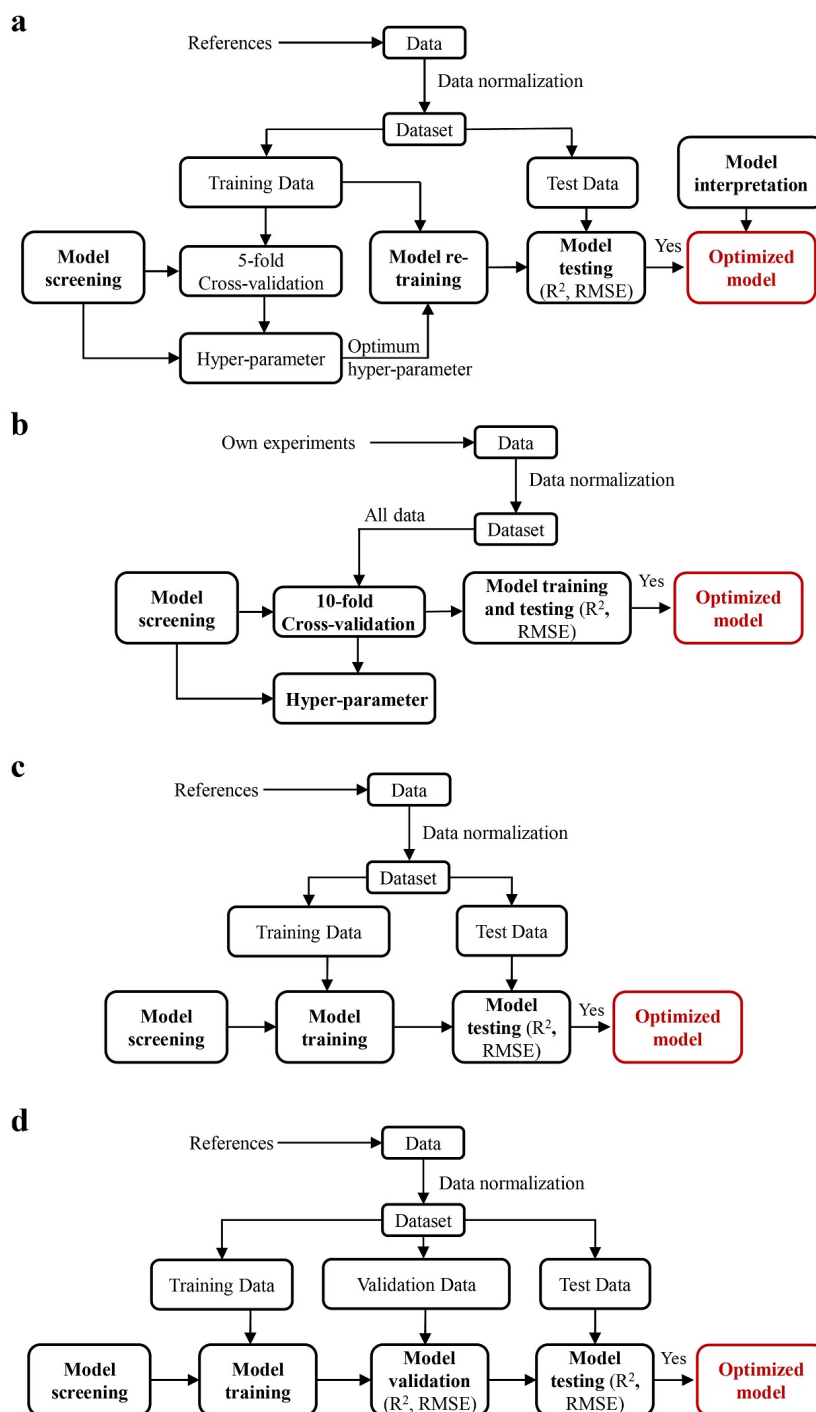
a

References

Data

Data normalization

Dataset

Training Data

Test Data

Model interpretation

Model screening

5-fold Cross-validation

Model re-training

Model testing ($R^2$, RMSE)

Yes

Optimized model

Hyper-parameter

Optimum hyper-parameter

b

Own experiments

Data

Data normalization

All data

Dataset

Model screening

10-fold Cross-validation

Model training and testing ($R^2$, RMSE)

Yes

Optimized model

Hyper-parameter

c

References

Data

Data normalization

Dataset

Training Data

Test Data

Model screening

Model training

Model testing ($R^2$, RMSE)

Yes

Optimized model

d

References

Data

Data normalization

Dataset

Training Data

Validation Data

Test Data

Model screening

Model training

Model validation ($R^2$, RMSE)

Model testing ($R^2$, RMSE)

Yes

Optimized model